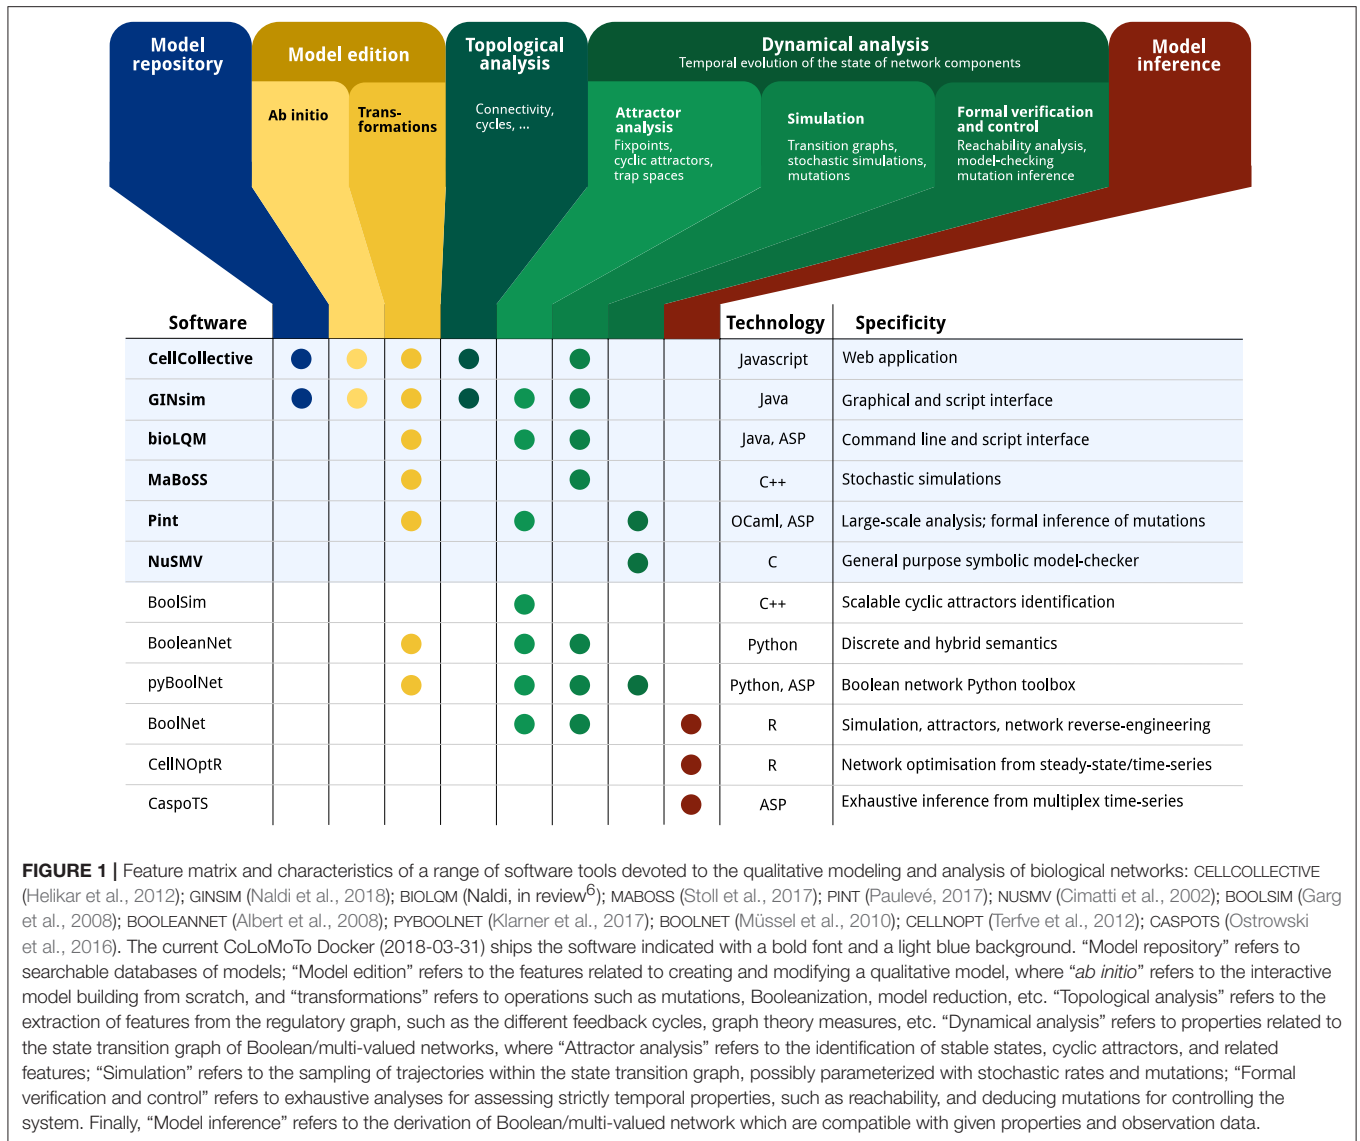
Model repository

Model edition

Ab initio

Transformations

Topological analysis

Connectivity, cycles, ...

Dynamical analysis
Temporal evolution of the state of network components

Attractor analysis
Fixpoints, cyclic attractors, trap spaces

Simulation
Transition graphs, stochastic simulations, mutations

Formal verification and control
Reachability analysis, model-checking mutation inference

Model inference

| Software | | | | | | | | | Technology | Specificity |
|---|---|---|---|---|---|---|---|---|---|---|
| CellCollective | ● | ● | ● | ● | | ● | | | Javascript | Web application |
| GINsim | ● | ● | ● | ● | ● | ● | | | Java | Graphical and script interface |
| bioLQM | | | ● | | ● | ● | | | Java, ASP | Command line and script interface |
| MaBoSS | | | ● | | | ● | | | C++ | Stochastic simulations |
| Pint | | | ● | | ● | | ● | | OCaml, ASP | Large-scale analysis; formal inference of mutations |
| NuSMV | | | | | | | ● | | C | General purpose symbolic model-checker |
| BoolSim | | | | | ● | | | | C++ | Scalable cyclic attractors identification |
| BooleanNet | | | ● | | ● | ● | | | Python | Discrete and hybrid semantics |
| pyBoolNet | | | ● | | ● | ● | ● | | Python, ASP | Boolean network Python toolbox |
| BoolNet | | | | | ● | ● | | ● | R | Simulation, attractors, network reverse-engineering |
| CellNOptR | | | | | | | | ● | R | Network optimisation from steady-state/time-series |
| CaspoTS | | | | | | | | ● | ASP | Exhaustive inference from multiplex time-series |

FIGURE 1 | Feature matrix and characteristics of a range of software tools devoted to the qualitative modeling and analysis of biological networks: CELLCOLLECTIVE (Helikar et al., 2012); GINSIM (Naldi et al., 2018); BIOLQM (Naldi, in review$^6$); MABOSS (Stoll et al., 2017); PINT (Paulevé, 2017); NUSMV (Cimatti et al., 2002); BOOLSIM (Garg et al., 2008); BOOLEANNET (Albert et al., 2008); PYBOOLNET (Klarner et al., 2017); BOOLNET (Müssel et al., 2010); CELLNOPT (Terfve et al., 2012); CASPOTS (Ostrowski et al., 2016). The current CoLoMoTo Docker (2018-03-31) ships the software indicated with a bold font and a light blue background. "Model repository" refers to searchable databases of models; "Model edition" refers to the features related to creating and modifying a qualitative model, where "ab initio" refers to the interactive model building from scratch, and "transformations" refers to operations such as mutations, Booleanization, model reduction, etc. "Topological analysis" refers to the extraction of features from the regulatory graph, such as the different feedback cycles, graph theory measures, etc. "Dynamical analysis" refers to properties related to the state transition graph of Boolean/multi-valued networks, where "Attractor analysis" refers to the identification of stable states, cyclic attractors, and related features; "Simulation" refers to the sampling of trajectories within the state transition graph, possibly parameterized with stochastic rates and mutations; "Formal verification and control" refers to exhaustive analyses for assessing strictly temporal properties, such as reachability, and deducing mutations for controlling the system. Finally, "Model inference" refers to the derivation of Boolean/multi-valued network which are compatible with given properties and observation data.